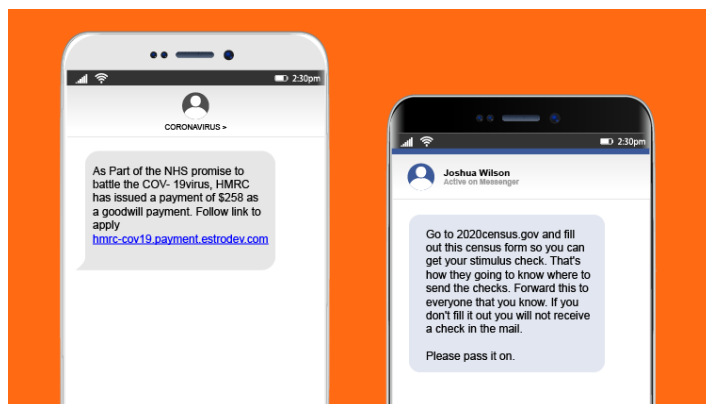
2:30pm

CORONAVIRUS >

As Part of the NHS promise to battle the COV- 19virus, HMRC has issued a payment of $258 as a goodwill payment. Follow link to apply hmrc-cov19.payment.estrodev.com

2:30pm

Joshua Wilson
Active on Messenger

Go to 2020census.gov and fill out this census form so you can get your stimulus check. That's how they going to know where to send the checks. Forward this to everyone that you know. If you don't fill it out you will not receive a check in the mail.

Please pass it on.